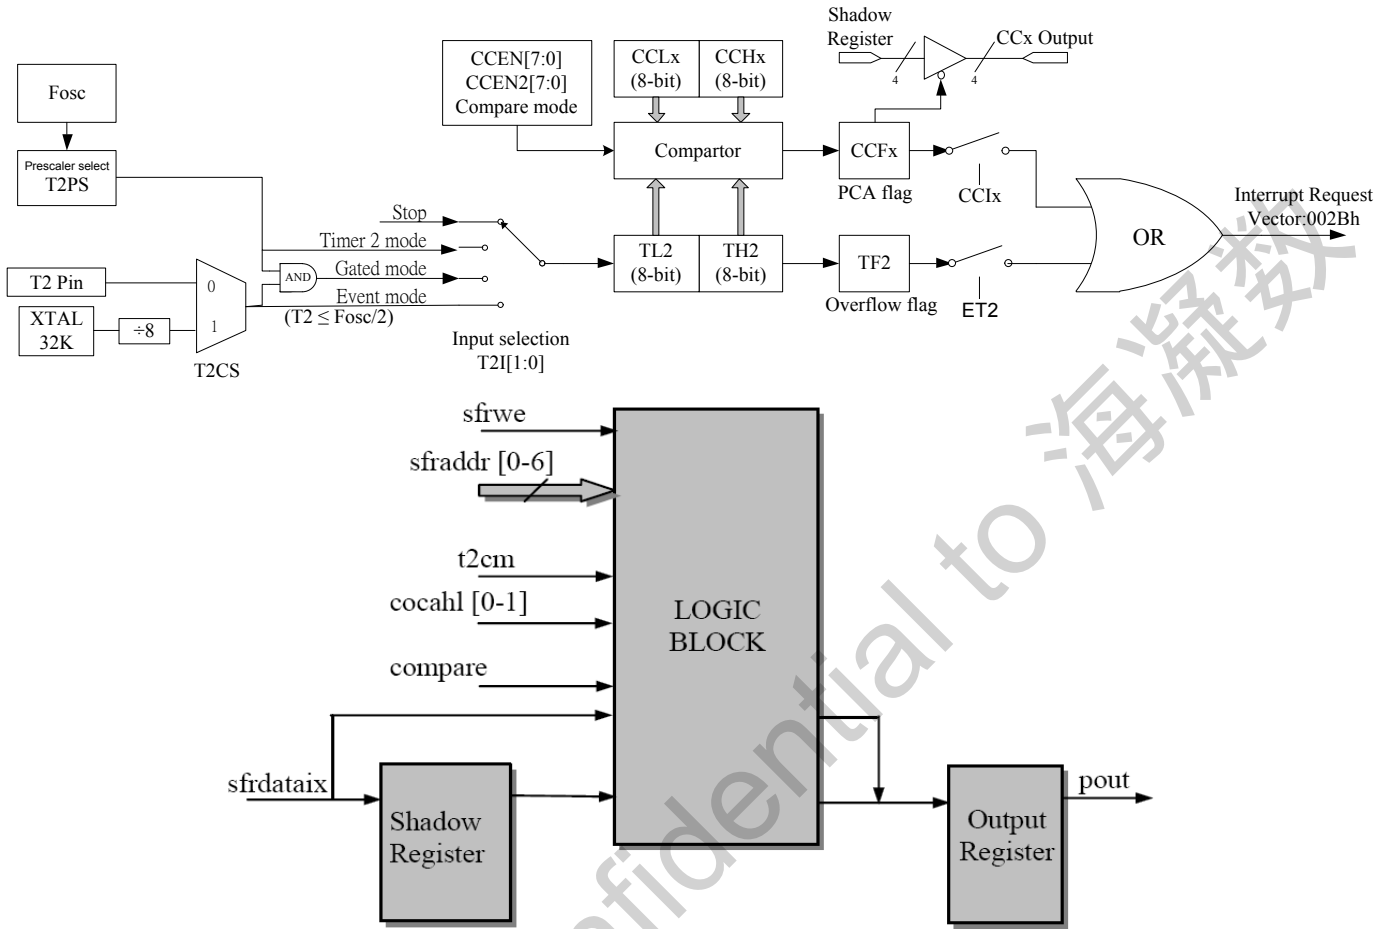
Shadow Register

4

4

CCx Output

Fosc

Prescaler select
T2PS

CCEN[7:0]
CCEN2[7:0]
Compare mode

CCLx (8-bit)

CCHx (8-bit)

Compartor

CCFx

PCA flag

CCIx

Interrupt Request
Vector:002Bh

OR

Stop

Timer 2 mode

AND

Gated mode

Event mode

(T2 ≤ Fosc/2)

T2 Pin

0

XTAL 32K

÷8

1

T2CS

Input selection
T2I[1:0]

TL2 (8-bit)

TH2 (8-bit)

TF2

Overflow flag

ET2

sfrwe

sfraddr [0-6]

t2cm

cocahl [0-1]

compare

LOGIC BLOCK

sfrdataix

Shadow Register

Output Register

pout

Confidential to 海凝数